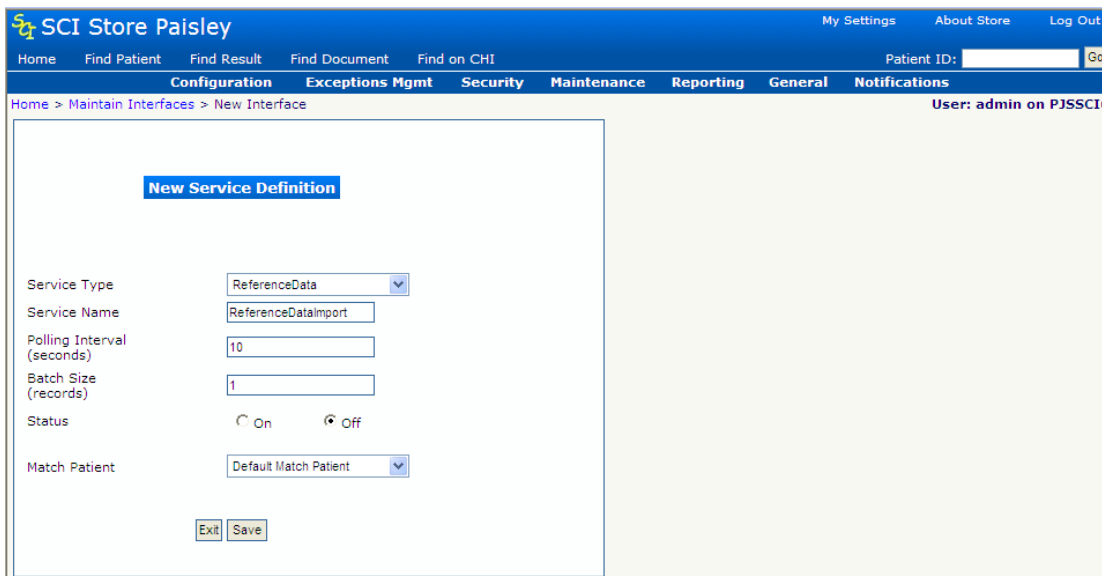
SCI Store Paisley

My Settings About Store Log Out

Home Find Patient Find Result Find Document Find on CHI

Patient ID: Go

Configuration Exceptions Mgmt Security Maintenance Reporting General Notifications

Home > Maintain Interfaces > New Interface

User: admin on PJSSCI

New Service Definition

Service Type ReferenceData

Service Name ReferenceDataImport

Polling Interval (seconds) 10

Batch Size (records) 1

Status On Off

Match Patient Default Match Patient

Exit Save